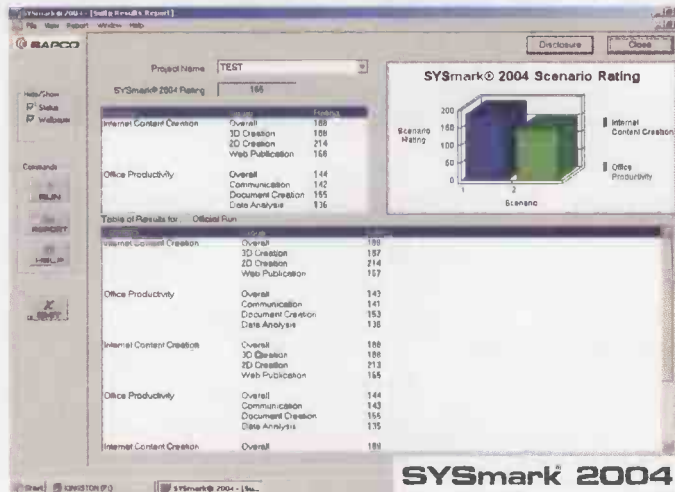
SYSmark® 2004 - [Suite Results Report]
File View Report Window Help
BAPCO
Disclosure
Close
Project Name TEST
SYSmark® 2004 Rating 166
Hide/Show
Status
Wallpaper
Commands
RUN
REPORT
HELP
EXIT

SYSmark® 2004 Scenario Rating

| | | Rating |
|---|---|---|
| Internet Content Creation | Overall | 188 |
| | 3D Creation | 188 |
| | 2D Creation | 214 |
| | Web Publication | 166 |
| Office Productivity | Overall | 144 |
| | Communication | 142 |
| | Document Creation | 155 |
| | Data Analysis | 136 |

Scenario Rating
200
150
100
50
0
1
2
Scenario
Internet Content Creation
Office Productivity

Table of Results for ... Official Run

| | | |
|---|---|---|
| Internet Content Creation | Overall | 188 |
| | 3D Creation | 187 |
| | 2D Creation | 214 |
| | Web Publication | 167 |
| Office Productivity | Overall | 143 |
| | Communication | 141 |
| | Document Creation | 153 |
| | Data Analysis | 138 |
| Internet Content Creation | Overall | 188 |
| | 3D Creation | 188 |
| | 2D Creation | 213 |
| | Web Publication | 165 |
| Office Productivity | Overall | 144 |
| | Communication | 143 |
| | Document Creation | 155 |
| | Data Analysis | 135 |
| Internet Content Creation | Overall | 189 |

Start
SYSmark® 2004 - [Su...
SYSmark® 2004